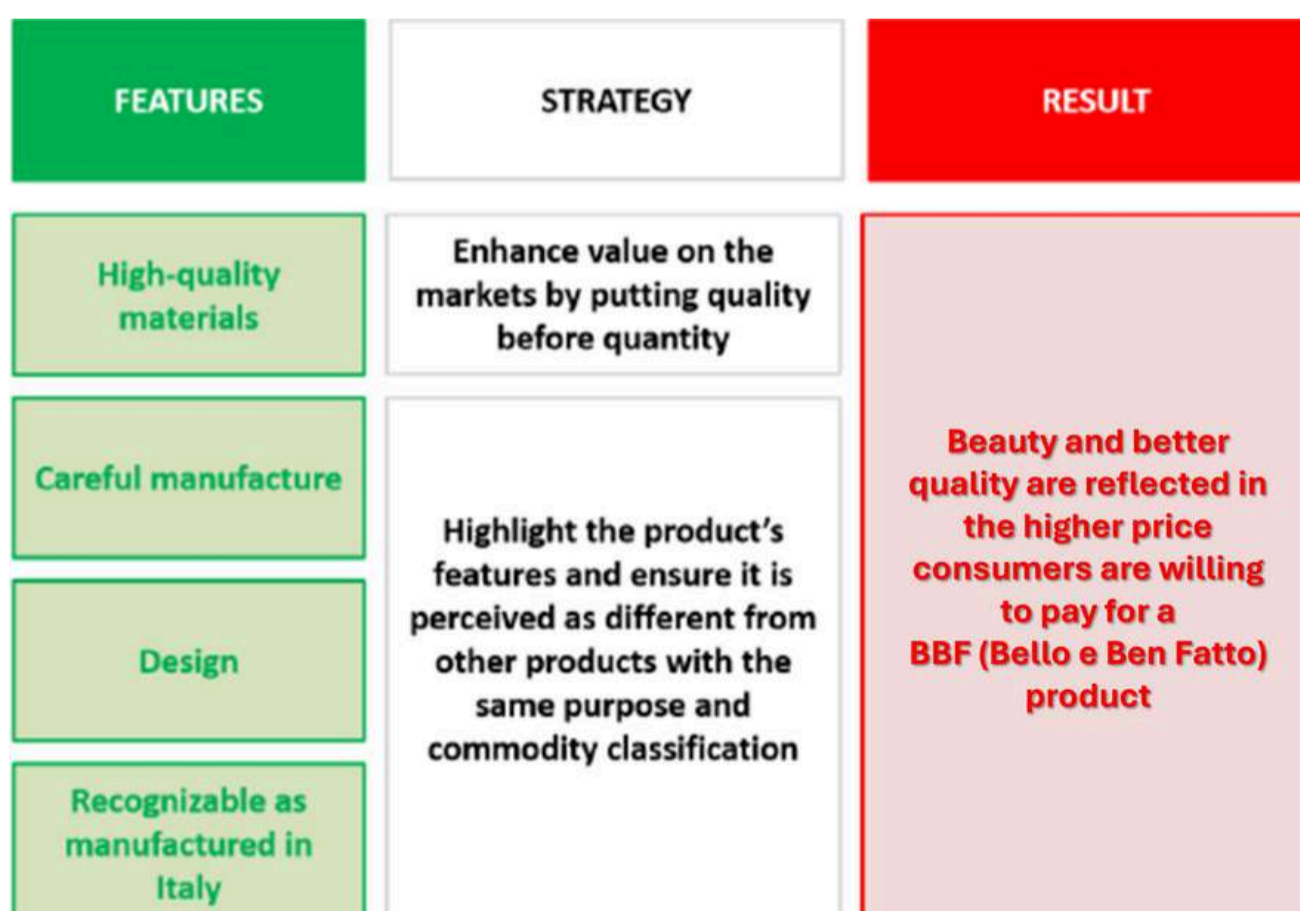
| FEATURES | STRATEGY | RESULT |
|---|---|---|
| High-quality materials | Enhance value on the markets by putting quality before quantity | Beauty and better quality are reflected in the higher price consumers are willing to pay for a BBF (Bello e Ben Fatto) product |
| Careful manufacture | Highlight the product's features and ensure it is perceived as different from other products with the same purpose and commodity classification | |
| Design | | |
| Recognizable as manufactured in Italy | | |